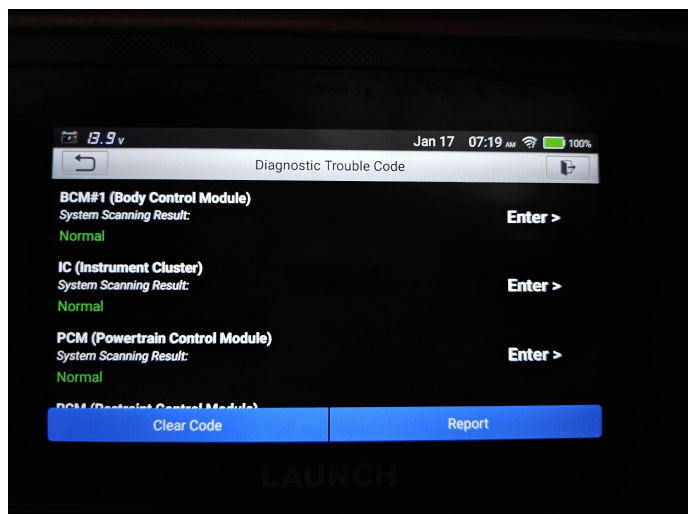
13.9 v Jan 17 07:19 AM 100%

Diagnostic Trouble Code

BCM#1 (Body Control Module)
System Scanning Result:
Normal
Enter >

IC (Instrument Cluster)
System Scanning Result:
Normal
Enter >

PCM (Powertrain Control Module)
System Scanning Result:
Normal
Enter >

RCM (Restraint Control Module)

Clear Code

Report

LAUNCH